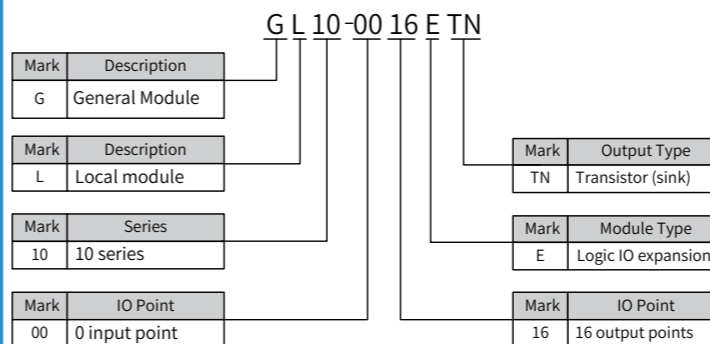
GL10-0016ETN

| Mark | Description |
|---|---|
| G | General Module |

| Mark | Description |
|---|---|
| L | Local module |

| Mark | Series |
|---|---|
| 10 | 10 series |

| Mark | IO Point |
|---|---|
| 00 | 0 input point |

| Mark | Output Type |
|---|---|
| TN | Transistor (sink) |

| Mark | Module Type |
|---|---|
| E | Logic IO expansion |

| Mark | IO Point |
|---|---|
| 16 | 16 output points |